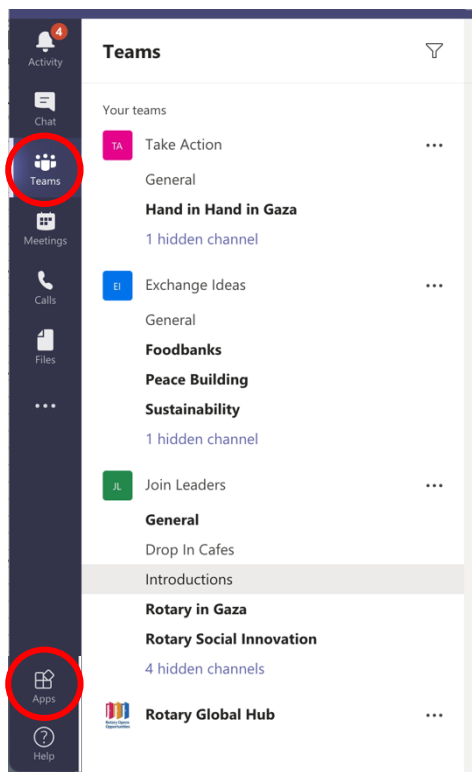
4
Activity

Chat

Teams

Meetings

Calls

Files

...

Apps

Help

Teams

Your teams

TA Take Action ...

General

Hand in Hand in Gaza

1 hidden channel

EI Exchange Ideas ...

General

Foodbanks

Peace Building

Sustainability

1 hidden channel

JL Join Leaders ...

General

Drop In Cafes

Introductions

Rotary in Gaza

Rotary Social Innovation

4 hidden channels

Rotary Opens Opportunities

Rotary Global Hub ...